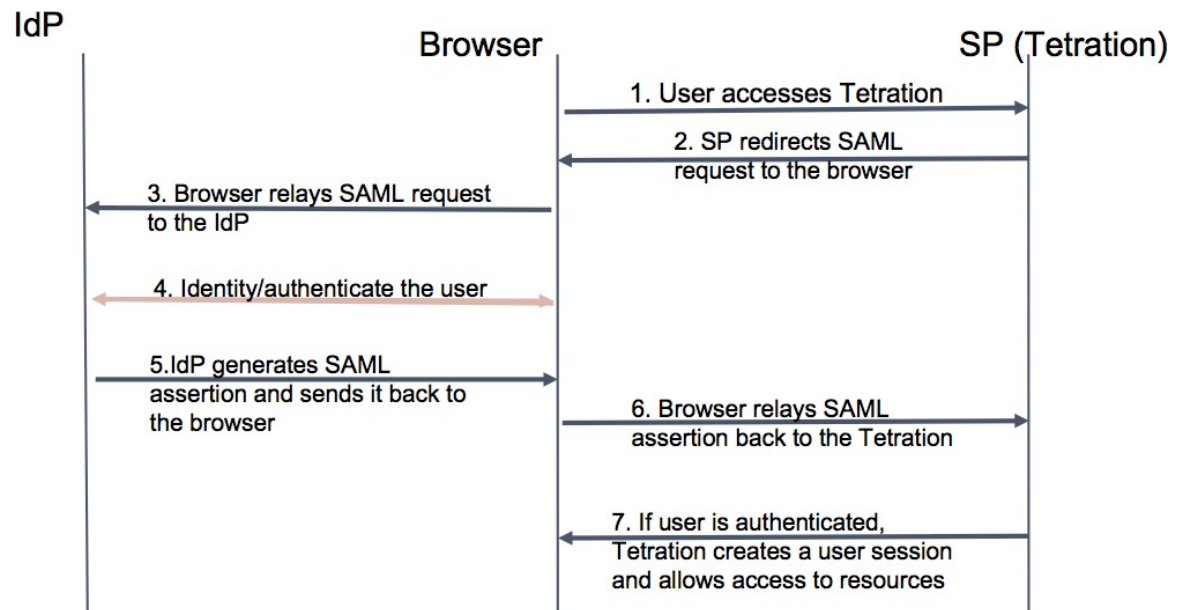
IdP

Browser

SP (Tetration)

1. User accesses Tetration

2. SP redirects SAML request to the browser

3. Browser relays SAML request to the IdP

4. Identity/authenticate the user

5.IdP generates SAML assertion and sends it back to the browser

6. Browser relays SAML assertion back to the Tetration

7. If user is authenticated, Tetration creates a user session and allows access to resources